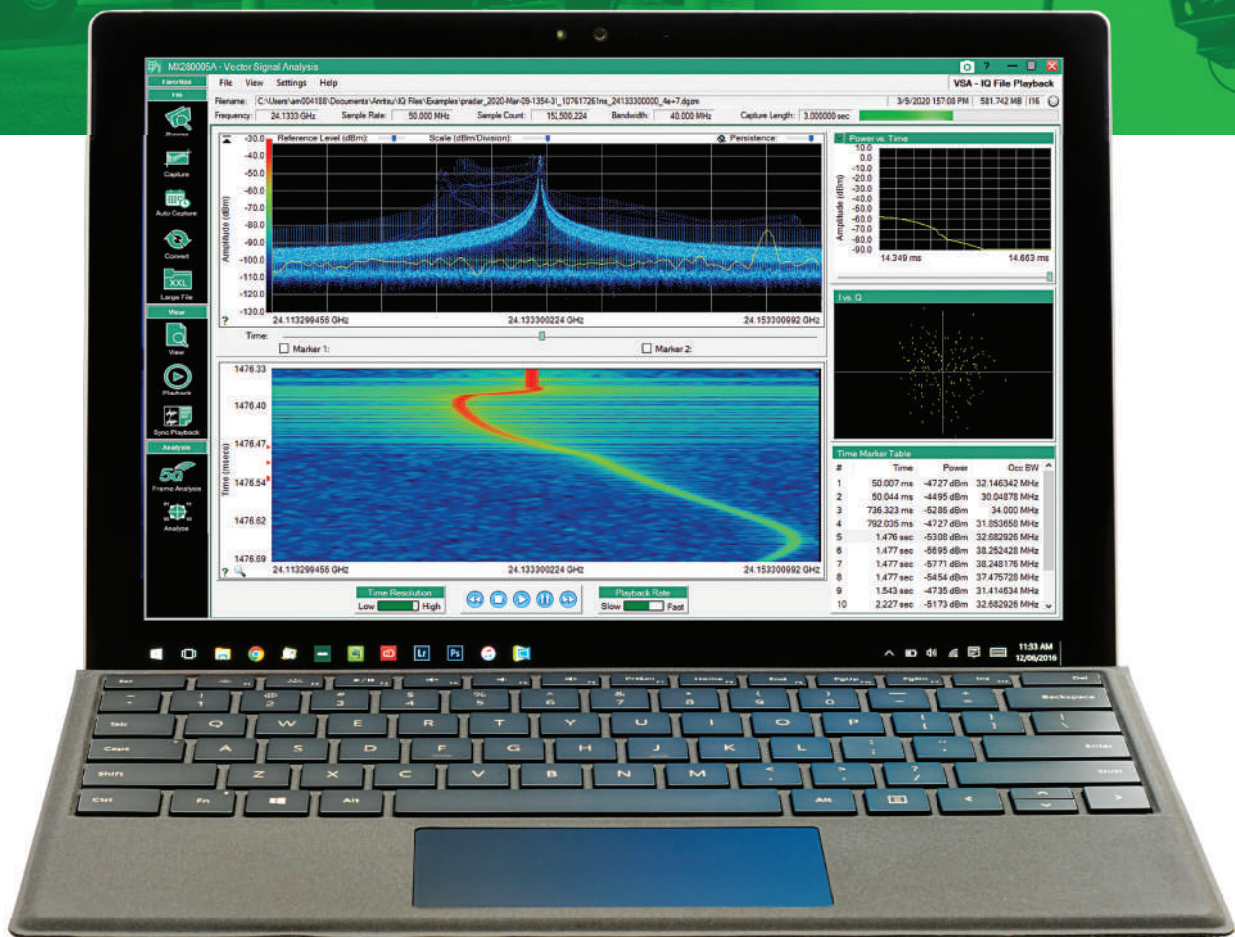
MX280005A - Vector Signal Analysis

Favorites
File
Browse
Capture
Auto Capture
Convert
XXL
Large File
View
View
Playback
Sync Playback
Analysis
5G
Frame Analysis
Analyze

File View Settings Help
VSA - IQ File Playback

Filename: C:\Users\am004188\Documents\Anritsu\IQ Files\Examples\pradar_2020-Mar-09-1354-31_107617261ms_24133300000_4e+7.dgzm
3/9/2020 1:57:08 PM | 581.742 MB | I16

Frequency: 24.1333 GHz Sample Rate: 50.000 MHz Sample Count: 151,500,224 Bandwidth: 40.000 MHz Capture Length: 3.000000 sec

Reference Level (dBm): Scale (dBm/Division): Persistence:

-30.0
-40.0
-50.0
-60.0
-70.0
-80.0
-90.0
-100.0
-110.0
-120.0
-130.0
Amplitude (dBm)
24.113299456 GHz 24.133300224 GHz 24.153300992 GHz

Time:
Marker 1: Marker 2:

1476.33
1476.40
1476.47
1476.54
1476.62
1476.69
Time (msecs)
24.113299456 GHz 24.133300224 GHz 24.153300992 GHz

Time Resolution
Low High

Playback Rate
Slow Fast

Power vs. Time
10.0
0.0
-10.0
-20.0
-30.0
-40.0
-50.0
-60.0
-70.0
-80.0
-90.0
Amplitude (dBm)
14.349 ms 14.663 ms

I vs. Q

Time Marker Table

| # | Time | Power | Occ BW |
|---|---|---|---|
| 1 | 50.007 ms | -47.27 dBm | 32.146342 MHz |
| 2 | 50.044 ms | -44.95 dBm | 30.04878 MHz |
| 3 | 736.323 ms | -52.86 dBm | 34.000 MHz |
| 4 | 792.035 ms | -47.27 dBm | 31.853658 MHz |
| 5 | 1.476 sec | -53.08 dBm | 32.682926 MHz |
| 6 | 1.477 sec | -56.95 dBm | 38.252428 MHz |
| 7 | 1.477 sec | -57.71 dBm | 38.248176 MHz |
| 8 | 1.477 sec | -54.54 dBm | 37.475728 MHz |
| 9 | 1.543 sec | -47.35 dBm | 31.414634 MHz |
| 10 | 2.227 sec | -51.73 dBm | 32.682926 MHz |

11:53 AM
12/06/2016

Esc Backspace Tab Q W E R T Y U I O P Caps A S D F G H J K L Enter Shift Z X C V B N M Shift Ctrl Fn Alt Alt Del